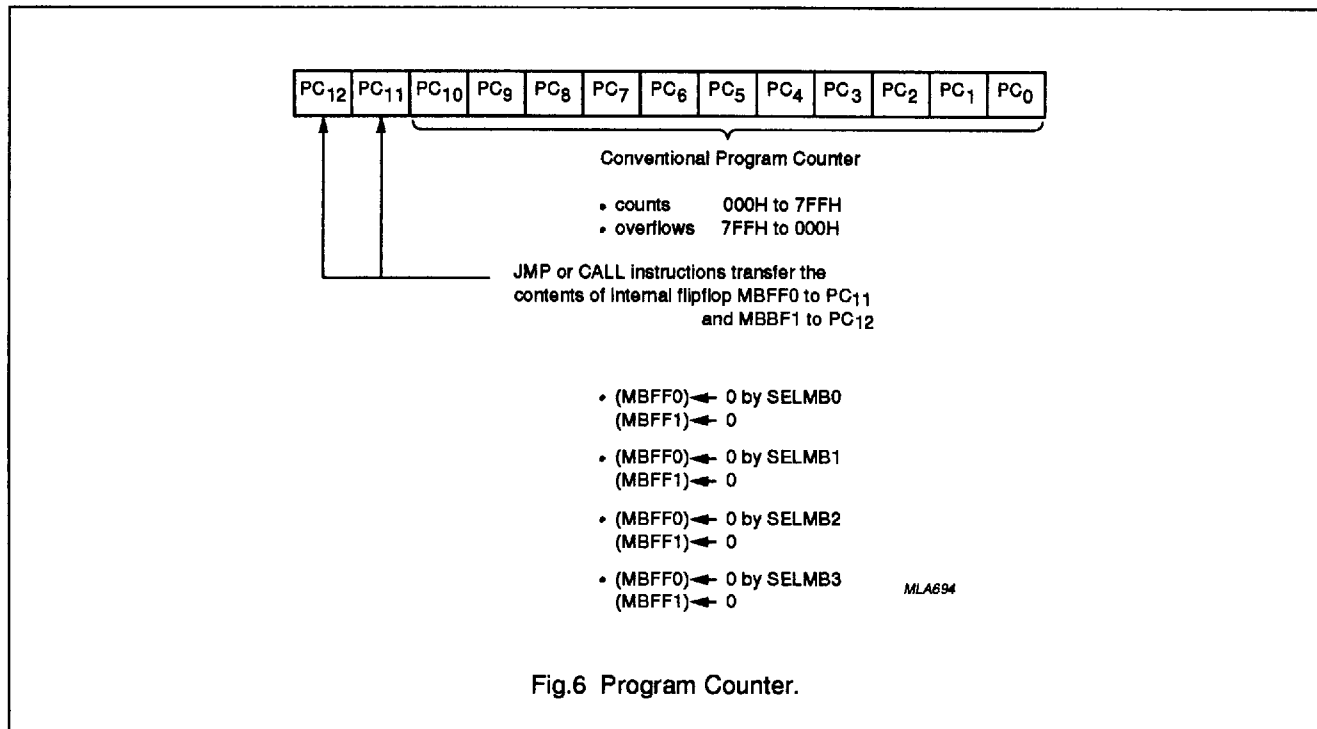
| $PC_{12}$ | $PC_{11}$ | $PC_{10}$ | $PC_9$ | $PC_8$ | $PC_7$ | $PC_6$ | $PC_5$ | $PC_4$ | $PC_3$ | $PC_2$ | $PC_1$ | $PC_0$ |
|---|---|---|---|---|---|---|---|---|---|---|---|---|

Conventional Program Counter

• counts 000H to 7FFH
• overflows 7FFH to 000H

JMP or CALL instructions transfer the contents of internal flipflop MBFF0 to $PC_{11}$ and MBBF1 to $PC_{12}$

• (MBFF0) ← 0 by SELMB0
(MBFF1) ← 0

• (MBFF0) ← 0 by SELMB1
(MBFF1) ← 0

• (MBFF0) ← 0 by SELMB2
(MBFF1) ← 0

• (MBFF0) ← 0 by SELMB3
(MBFF1) ← 0

MLA694

Fig.6 Program Counter.